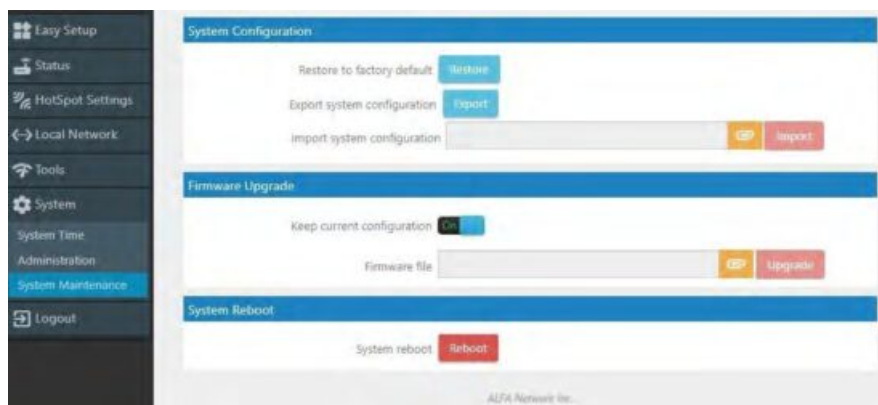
Easy Setup
Status
HotSpot Settings
Local Network
Tools
System
System Time
Administration
System Maintenance
Logout

System Configuration
Restore to factory default Restore
Export system configuration Export
Import system configuration Import

Firmware Upgrade
Keep current configuration On
Firmware file Upgrade

System Reboot
System reboot Reboot

ALFA Network Inc.